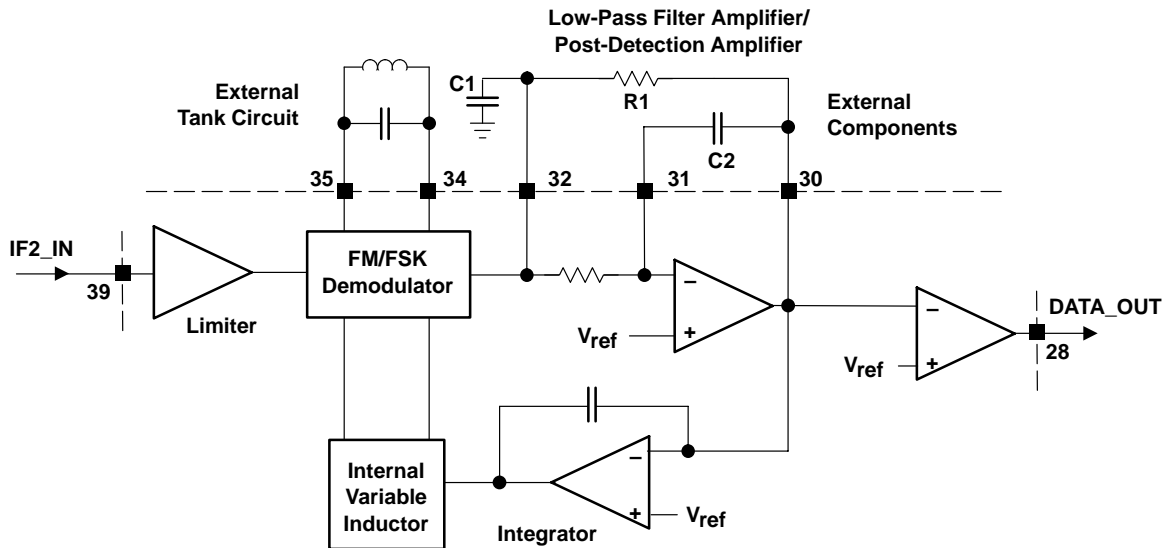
Low-Pass Filter Amplifier/
Post-Detection Amplifier

External
Tank Circuit

C1

R1

External
Components

C2

35
34
32
31
30

IF2_IN

39

Limiter

FM/FSK
Demodulator

–
+

$V_{ref}$

–
+

$V_{ref}$

DATA_OUT

28

Internal
Variable
Inductor

–
+

$V_{ref}$

Integrator